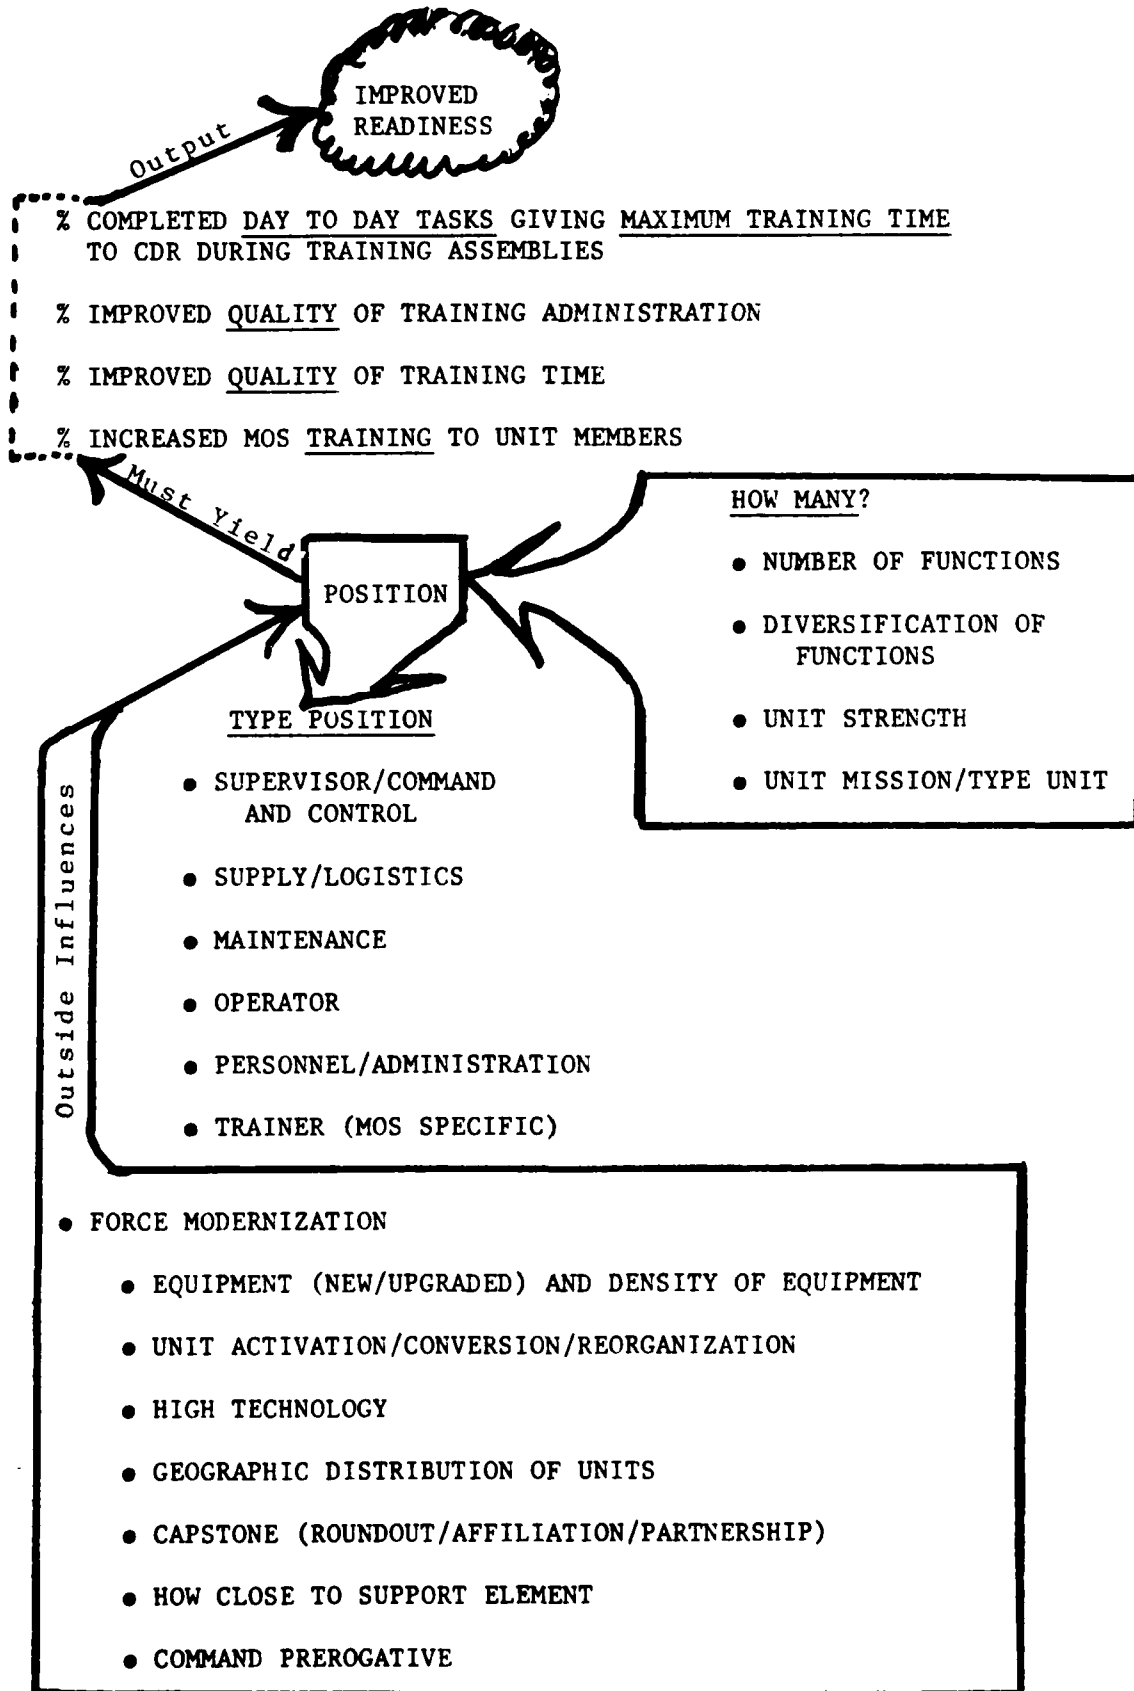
IMPROVED READINESS

Output

% COMPLETED DAY TO DAY TASKS GIVING MAXIMUM TRAINING TIME TO CDR DURING TRAINING ASSEMBLIES

% IMPROVED QUALITY OF TRAINING ADMINISTRATION

% IMPROVED QUALITY OF TRAINING TIME

% INCREASED MOS TRAINING TO UNIT MEMBERS

Must Yield

POSITION

HOW MANY?

• NUMBER OF FUNCTIONS

• DIVERSIFICATION OF FUNCTIONS

• UNIT STRENGTH

• UNIT MISSION/TYPE UNIT

TYPE POSITION

• SUPERVISOR/COMMAND AND CONTROL

• SUPPLY/LOGISTICS

• MAINTENANCE

• OPERATOR

• PERSONNEL/ADMINISTRATION

• TRAINER (MOS SPECIFIC)

Outside Influences

• FORCE MODERNIZATION

• EQUIPMENT (NEW/UPGRADED) AND DENSITY OF EQUIPMENT

• UNIT ACTIVATION/CONVERSION/REORGANIZATION

• HIGH TECHNOLOGY

• GEOGRAPHIC DISTRIBUTION OF UNITS

• CAPSTONE (ROUNDOUT/AFFILIATION/PARTNERSHIP)

• HOW CLOSE TO SUPPORT ELEMENT

• COMMAND PREROGATIVE